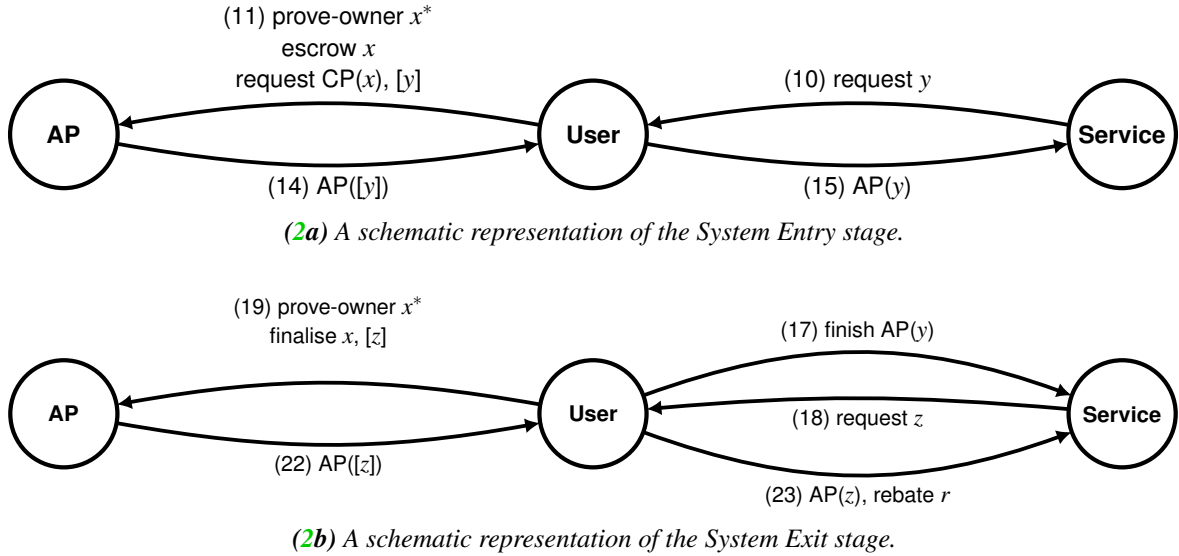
(11) prove-owner $x^*$
escrow $x$
request CP($x$), [$y$]

(10) request $y$

AP

User

Service

(14) AP([$y$])

(15) AP($y$)

*(2a) A schematic representation of the System Entry stage.*

(19) prove-owner $x^*$
finalise $x$, [$z$]

(17) finish AP($y$)

AP

User

(18) request $z$

Service

(22) AP([$z$])

(23) AP($z$), rebate $r$

*(2b) A schematic representation of the System Exit stage.*